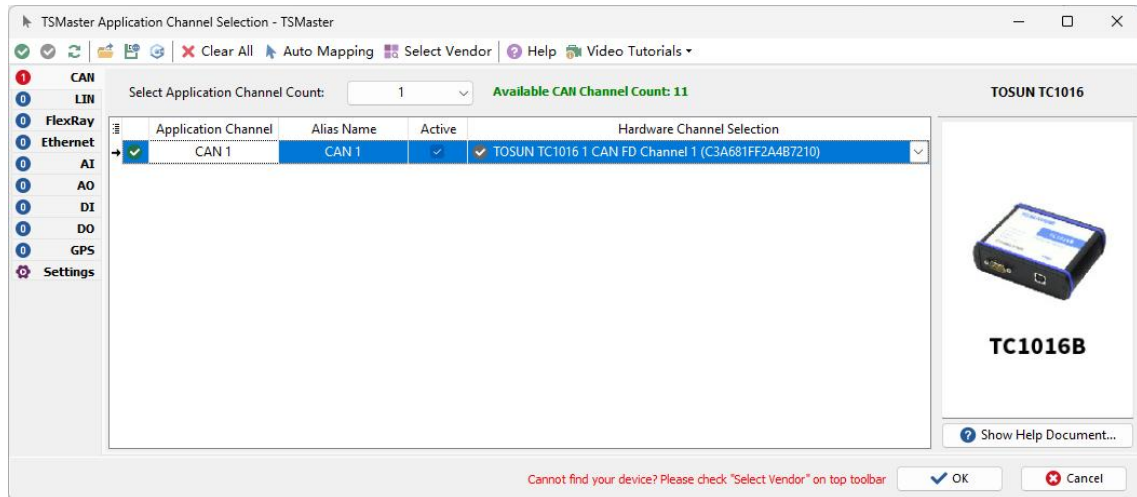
TSMaster Application Channel Selection - TSMaster

Clear All  Auto Mapping  Select Vendor  Help  Video Tutorials

1 CAN
0 LIN
0 FlexRay
0 Ethernet
0 AI
0 AO
0 DI
0 DO
0 GPS
Settings

Select Application Channel Count: 1

Available CAN Channel Count: 11

| Application Channel | Alias Name | Active | Hardware Channel Selection |
|---|---|---|---|
| CAN 1 | CAN 1 | | TOSUN TC1016 1 CAN FD Channel 1 (C3A681FF2A4B7210) |

TOSUN TC1016

TC1016B

Show Help Document...

Cannot find your device? Please check "Select Vendor" on top toolbar

OK

Cancel